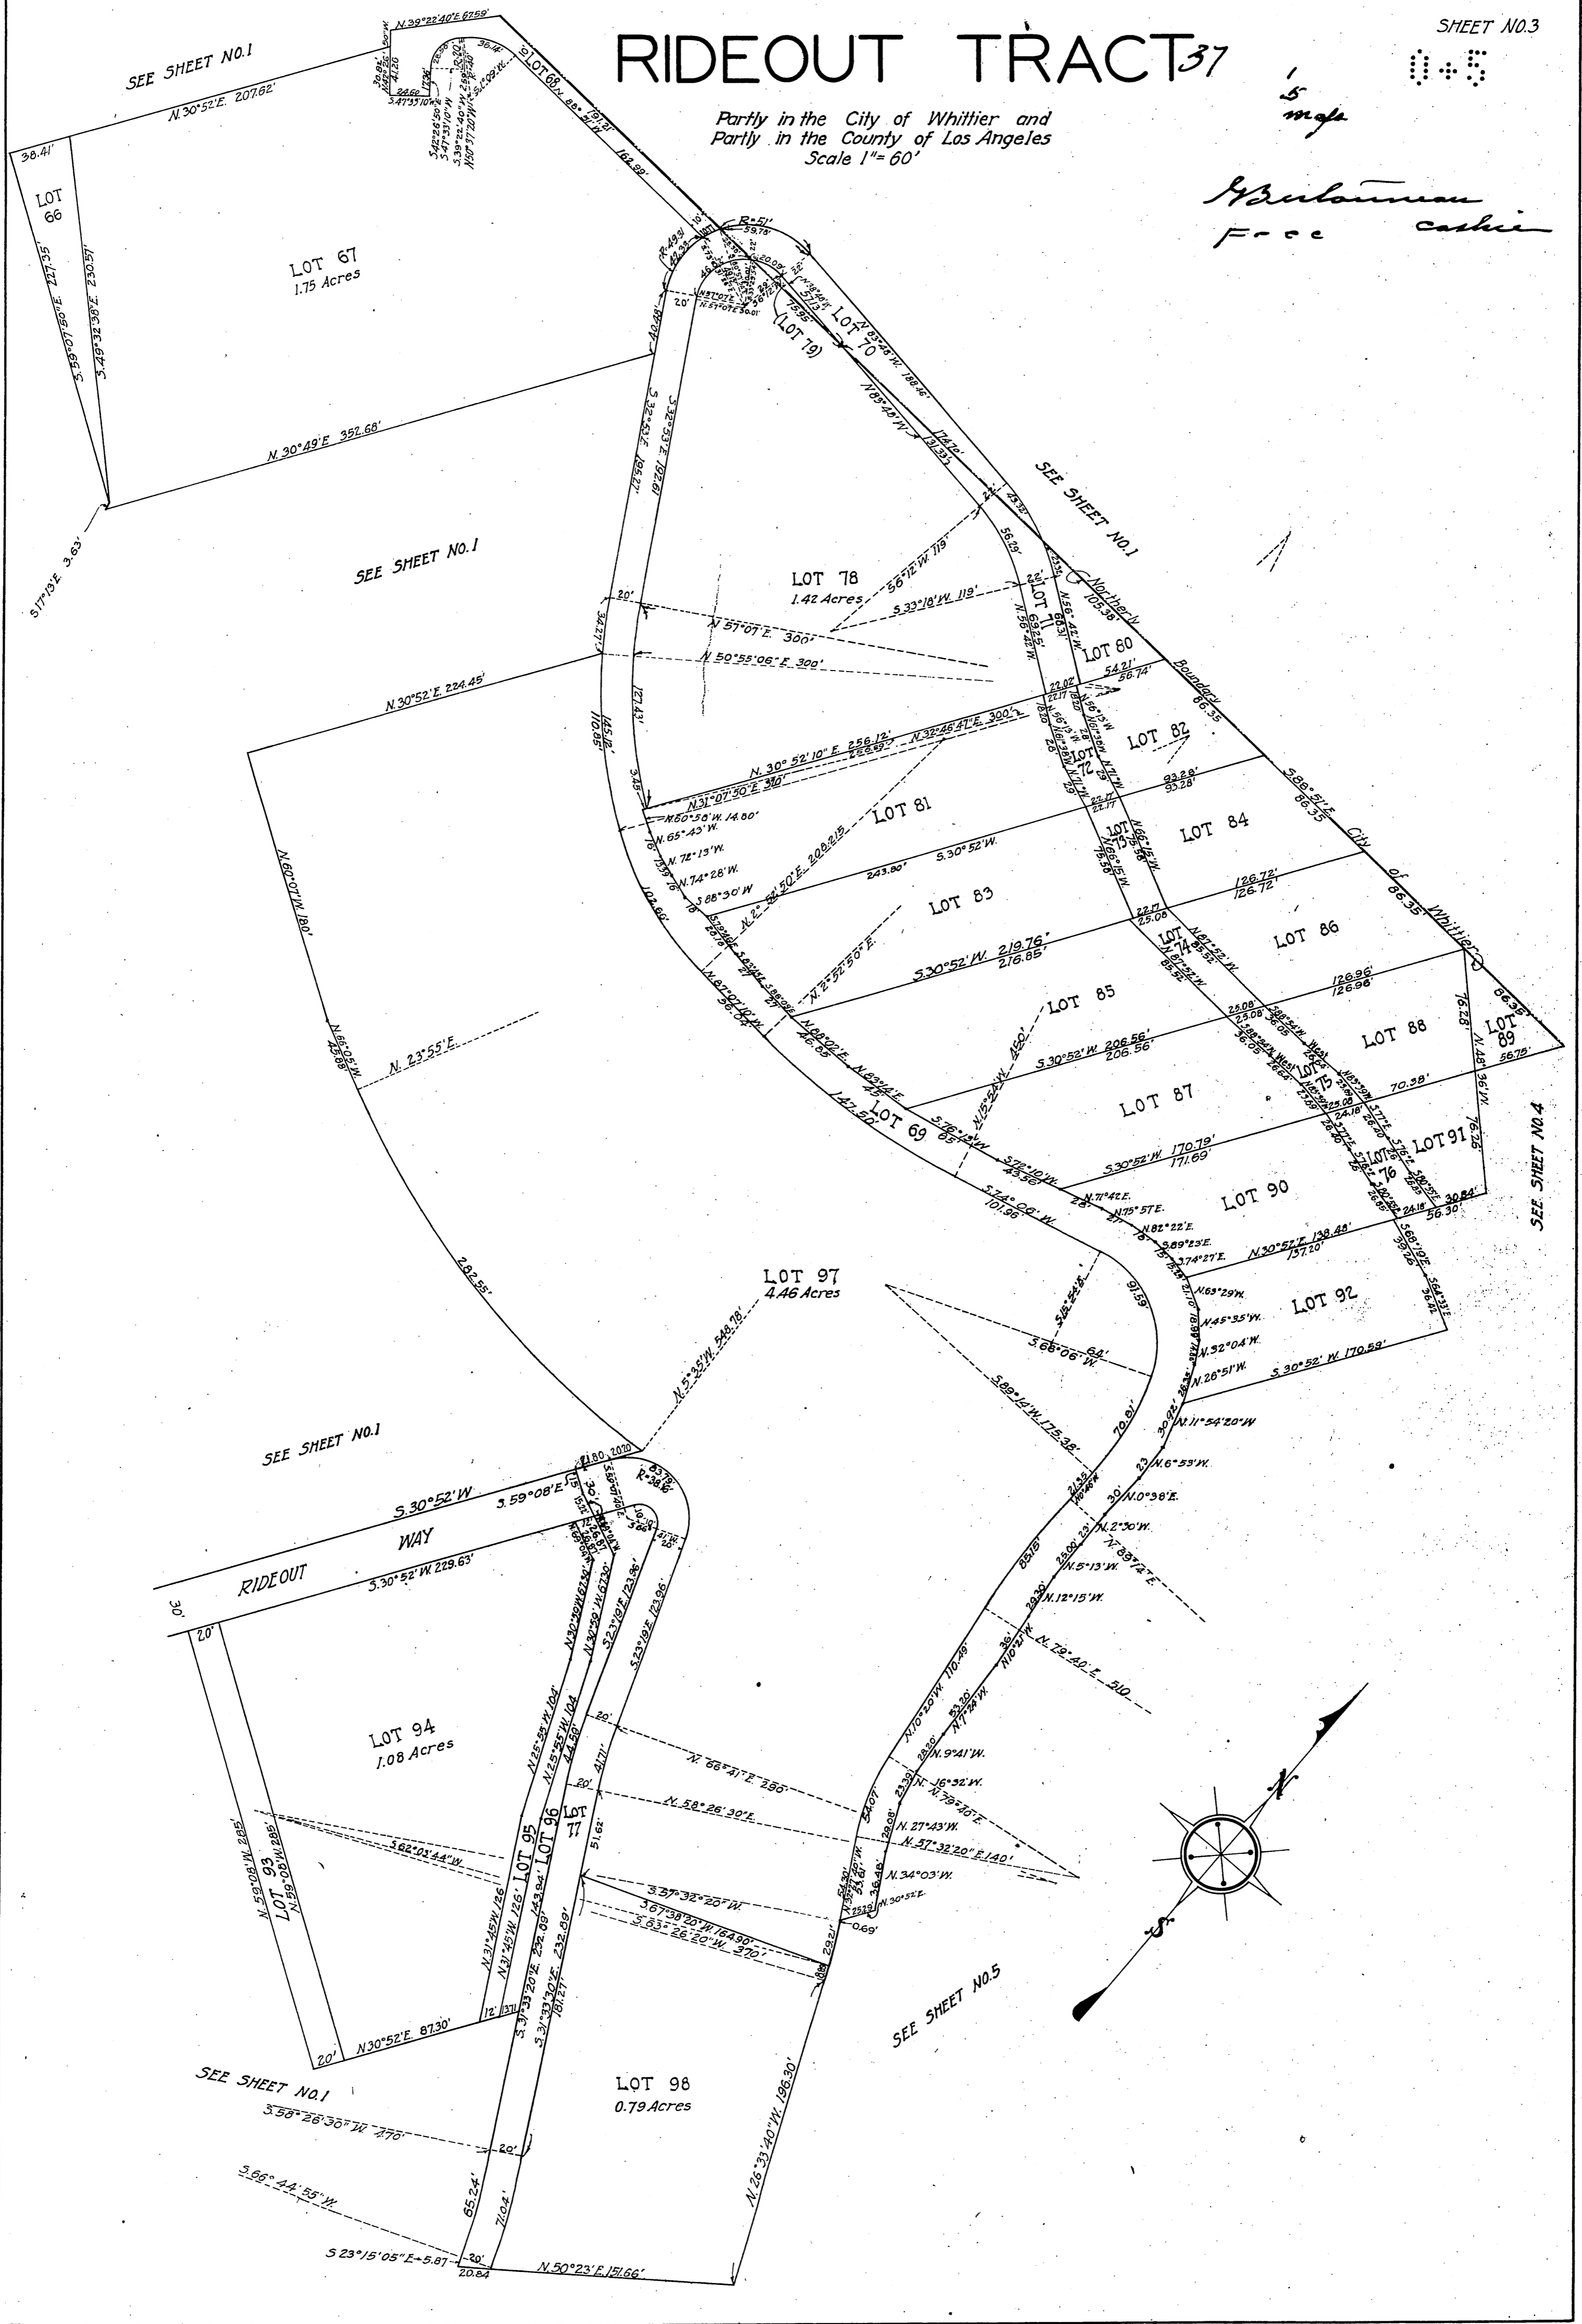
SHEET NO.3

RIDEOUT TRACT 37

0+5

5 maps

Partly in the City of Whittier and Partly in the County of Los Angeles
Scale 1" = 60'

G Bulonnan
Free cashier

SEE SHEET NO.1

N.30°52'E. 207.62'

N.39°22'40"E. 67.59'

LOT 68

LOT 66

38.41'

LOT 67
1.75 Acres

S.59°07'50"E. 227.35'

S.49°32'38"E. 230.57'

N.30°49'E. 352.68'

S.17°13'E. 3.63'

162.89'

R=51'

59.78'

R=49.31'

20'

LOT 70

(LOT 19)

N.83°48'W. 188.46'

174.72'

131.33'

SEE SHEET NO.1

S.32°52'E. 195.27'

197.21'

SEE SHEET NO.1

LOT 78
1.42 Acres

S.6°12'W. 119'

S.33°18'W. 119'

56.19'

LOT 71

Northerly

105.38'

LOT 60

54.21'

56.74'

Boundary

86.35

N.57°07'E. 300'

N.50°55'06"E. 300'

N.30°52'E. 224.45'

127.43'

145.12'

110.85'

N.30°52'10"E. 256.12'

N.32°46'47"E. 300'

N.31°07'30"E. 30'

LOT 72

LOT 82

93.28'

93.28'

S.88°51'E.

86.35

City

of

Whittier

LOT 81

N.80°58'W. 14.80'

N.65°43'W.

N.72°13'W.

N.74°28'W.

S.88°30'W.

S.30°52'W.

243.80'

LOT 73

LOT 84

N.60°07'W. 180'

N.2°52'50"E. 208.215

102.60'

LOT 83

N.2°52'50"E.

126.72'

126.72'

S.30°52'W. 219.76'

216.85'

LOT 74

LOT 86

86.35

128.96'

126.96'

LOT 85

N.15°52'W. 460'

S.30°52'W. 206.56'

206.56'

LOT 75

LOT 88

76.28'

LOT 89

66.35'

56.75'

70.38'

N.23°55'E.

N.66°05'W. 45.88

98.04'

46.65'

147.50'

LOT 69

LOT 87

S.30°52'W. 170.79'

171.69'

LOT 76

LOT 91

76.26'

SEE SHEET NO.4

S.74°09'W. 101.96

N.71°42'E.

N.75°57'E.

N.82°22'E.

S.89°23'E.

S.74°27'E.

LOT 90

N.30°52'E. 138.43'

137.20'

56.30'

30.84'

282.55'

LOT 97
4.46 Acres

91.59'

S.68°06'W.

64'

N.63°29'W.

N.45°35'W.

N.32°04'W.

N.26°51'W.

LOT 92

S.30°52'W. 170.59'

N.5°35'W. 548.78'

S.89°14'W. 175.38'

70.91'

N.11°54'20"W.

N.6°53'W.

N.0°38'E.

N.2°30'W.

N.5°13'W.

N.33°12'E.

N.12°15'W.

SEE SHEET NO.1

S.30°52'W.

S.59°08'E.

R=38.16'

RIDEOUT

WAY

S.30°52'W. 229.63'

30'

20'

N.30°59'W. 123.96

S.23°19'E. 123.96'

N.79°40'E. 510

N.10°20'W. 110.49'

LOT 94
1.08 Acres

N.25°55'W. 104'

N.25°55'W. 104

44.58'

41.71'

N.66°41'E. 280'

N.9°41'W.

N.16°32'W.

N.79°40'E.

N.27°43'W.

N.57°32'20"E. 140'

N.58°26'30"E.

S.62°03'44"W.

LOT 95

LOT 96

LOT 77

51.62'

N.34°03'W.

N.30°52'E.

S.37°32'20"W.

S.67°38'20"W. 164.90'

S.63°26'20"W. 370'

N.59°08'W. 285'

N.59°08'W. 285'

LOT 93

N.31°45'W. 126'

N.31°45'W. 126'

S.31°33'20"E. 232.09'

S.31°33'20"E. 232.09'

0.69'

N.30°52'E. 87.30'

20'

12'

SEE SHEET NO.5

SEE SHEET NO.1

S.58°26'30"W. 470'

S.66°44'55"W.

LOT 98
0.79 Acres

N.26°33'40"W. 196.30'

65.24'

71.04'

S 23°15'05"E.+5.87

20'

20.84

N.50°23'E. 151.66'

N

S